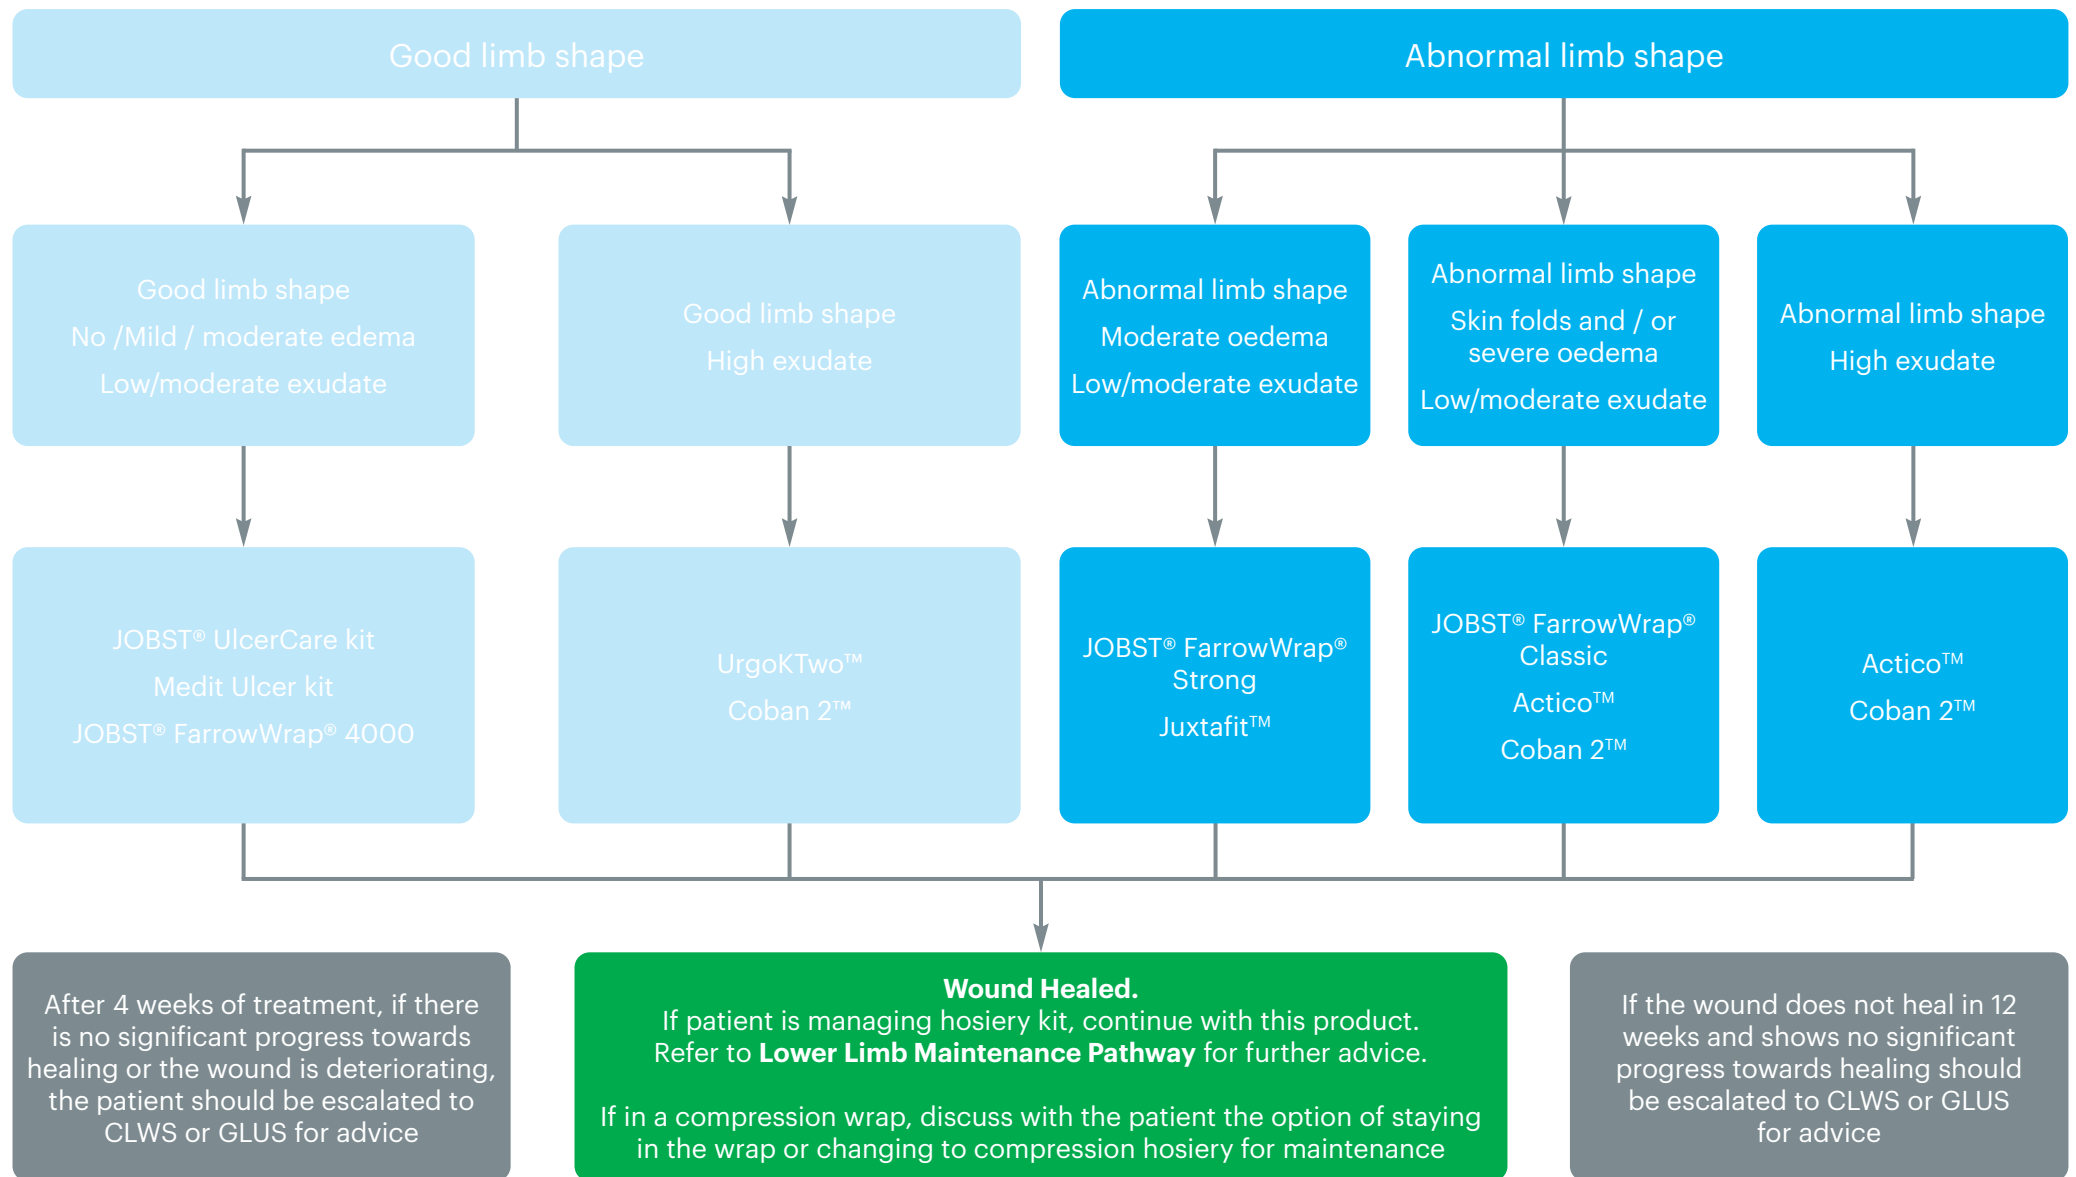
Good limb shape

Abnormal limb shape

Good limb shape
No /Mild / moderate edema
Low/moderate exudate

Good limb shape
High exudate

Abnormal limb shape
Moderate oedema
Low/moderate exudate

Abnormal limb shape
Skin folds and / or severe oedema
Low/moderate exudate

Abnormal limb shape
High exudate

JOBST® UlcerCare kit
Medit Ulcer kit
JOBST® FarrowWrap® 4000

UrgoKTwo™
Coban 2™

JOBST® FarrowWrap® Strong
Juxtafit™

JOBST® FarrowWrap® Classic
Actico™
Coban 2™

Actico™
Coban 2™

After 4 weeks of treatment, if there is no significant progress towards healing or the wound is deteriorating, the patient should be escalated to CLWS or GLUS for advice

**Wound Healed.**
If patient is managing hosiery kit, continue with this product.
Refer to **Lower Limb Maintenance Pathway** for further advice.

If in a compression wrap, discuss with the patient the option of staying in the wrap or changing to compression hosiery for maintenance

If the wound does not heal in 12 weeks and shows no significant progress towards healing should be escalated to CLWS or GLUS for advice